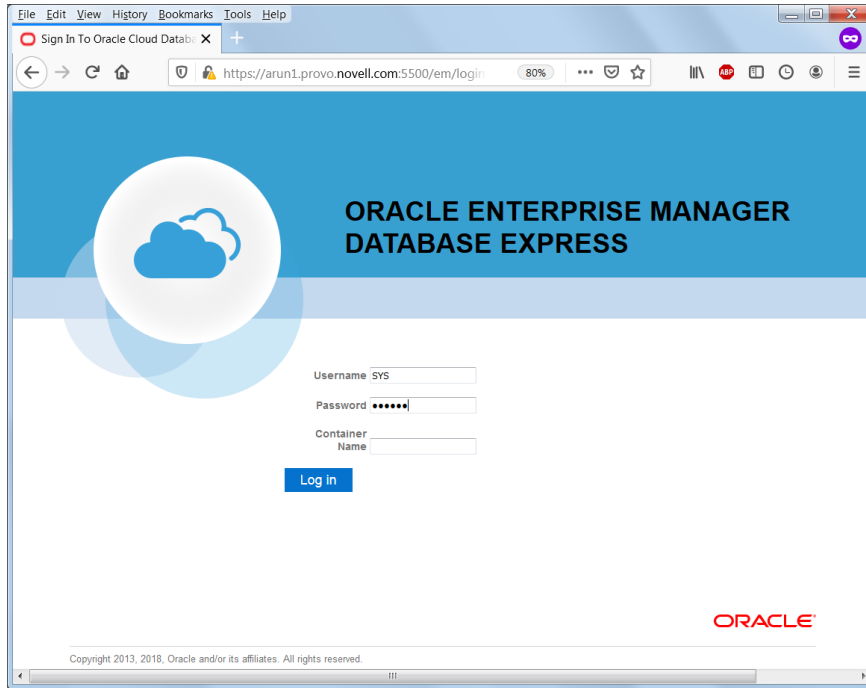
File Edit View History Bookmarks Tools Help

Sign In To Oracle Cloud Databa

https://arun1.provo.novell.com:5500/em/login

80%

ORACLE ENTERPRISE MANAGER
DATABASE EXPRESS

Username SYS

Password ••••••

Container Name

Log in

ORACLE

Copyright 2013, 2018, Oracle and/or its affiliates. All rights reserved.